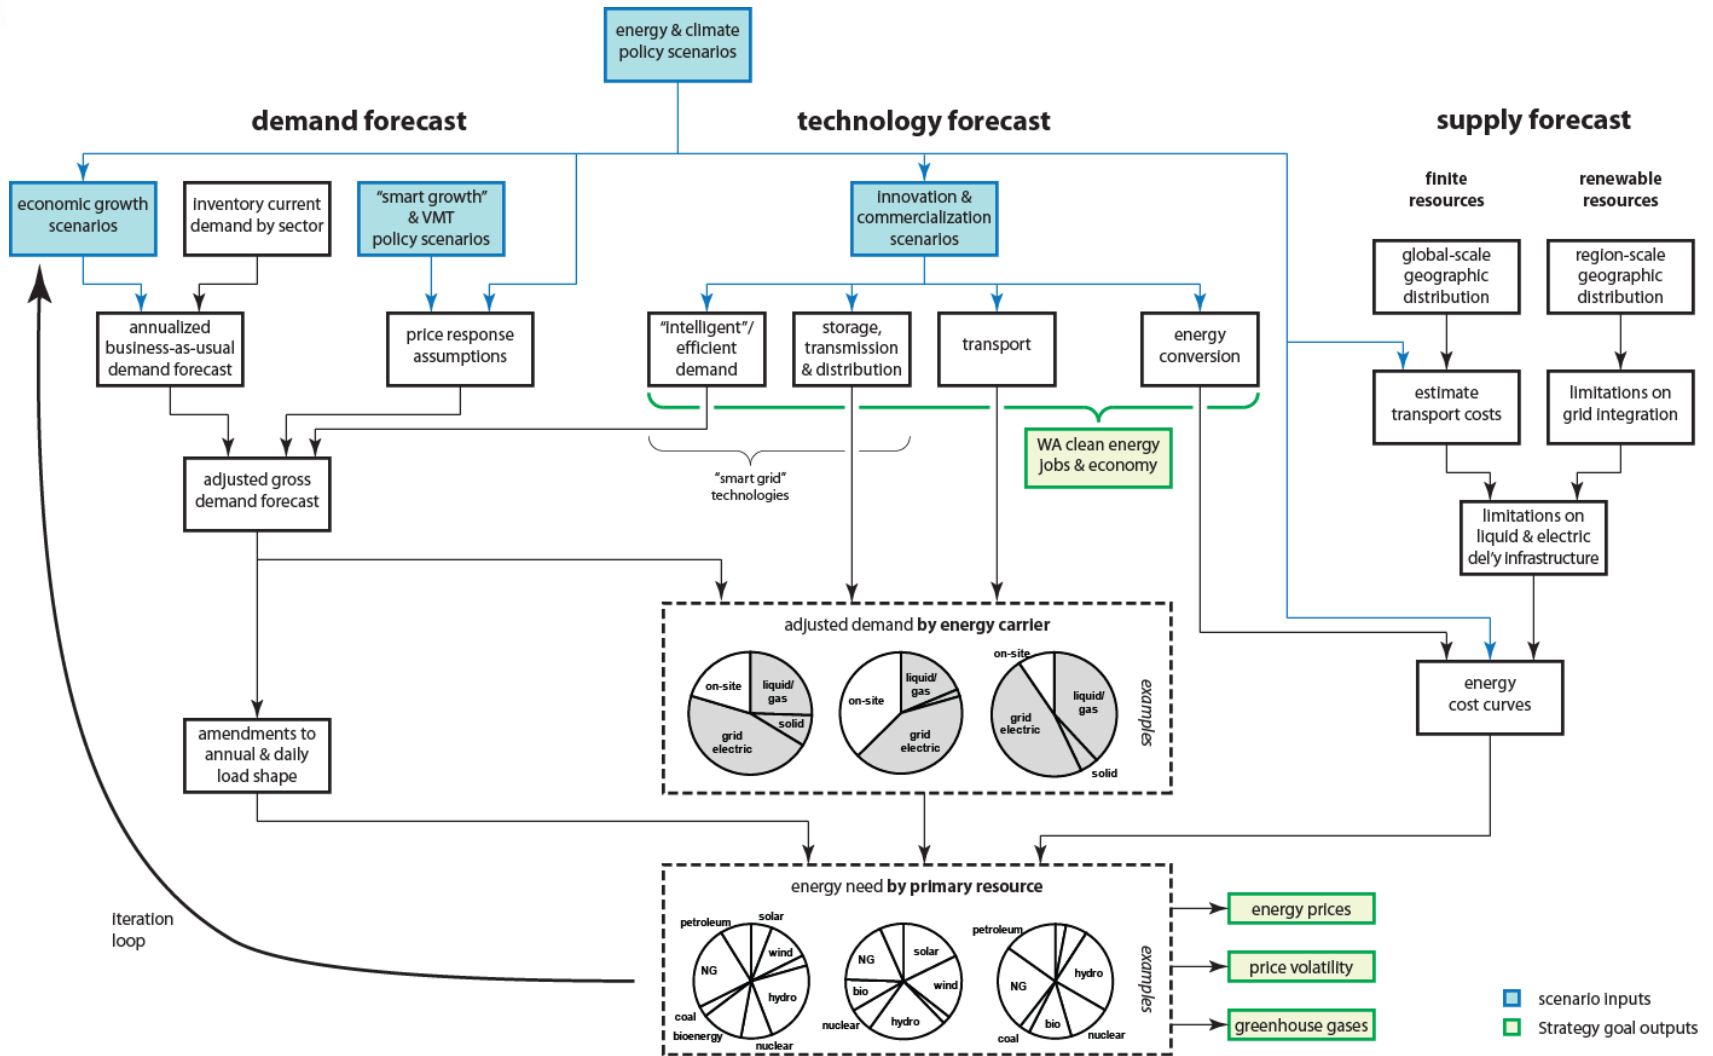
energy & climate policy scenarios

demand forecast

technology forecast

supply forecast

economic growth scenarios

inventory current demand by sector

"smart growth" & VMT policy scenarios

innovation & commercialization scenarios

finite resources

renewable resources

global-scale geographic distribution

region-scale geographic distribution

annualized business-as-usual demand forecast

price response assumptions

"intelligent"/ efficient demand

storage, transmission & distribution

transport

energy conversion

estimate transport costs

limitations on grid integration

WA clean energy jobs & economy

adjusted gross demand forecast

"smart grid" technologies

limitations on liquid & electric del'y infrastructure

adjusted demand by energy carrier

on-site
liquid/ gas
solid
grid electric

on-site
liquid/ gas
grid electric

on-site
liquid/ gas
grid electric
solid

examples

energy cost curves

amendments to annual & daily load shape

energy need by primary resource

petroleum
solar
NG
wind
hydro
coal
bioenergy
nuclear

NG
solar
bio
wind
nuclear
hydro

petroleum
NG
hydro
coal
bio
nuclear

examples

iteration loop

energy prices

price volatility

greenhouse gases

scenario inputs

Strategy goal outputs